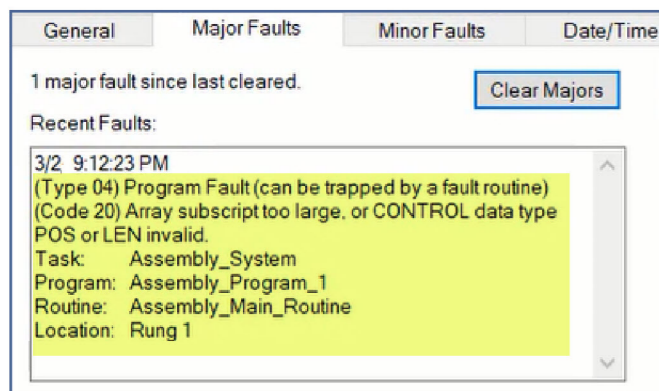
General | Major Faults | Minor Faults | Date/Time

1 major fault since last cleared.

Clear Majors

Recent Faults:

3/2 9:12:23 PM
(Type 04) Program Fault (can be trapped by a fault routine)
(Code 20) Array subscript too large, or CONTROL data type POS or LEN invalid.
Task: Assembly_System
Program: Assembly_Program_1
Routine: Assembly_Main_Routine
Location: Rung 1